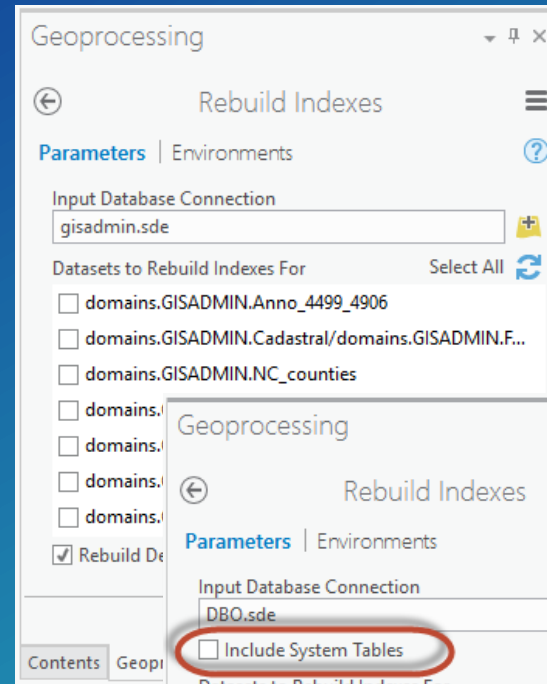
Geoprocessing

Rebuild Indexes

Parameters | Environments

Input Database Connection

gisadmin.sde

Datasets to Rebuild Indexes For

Select All

domains.GISADMIN.Anno_4499_4906

domains.GISADMIN.Cadastral/domains.GISADMIN.F...

domains.GISADMIN.NC_counties

domains.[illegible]

domains.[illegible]

domains.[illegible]

domains.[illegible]

Rebuild De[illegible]

Contents

Geopr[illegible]

Geoprocessing

Rebuild Indexes

Parameters | Environments

Input Database Connection

DBO.sde

Include System Tables

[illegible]